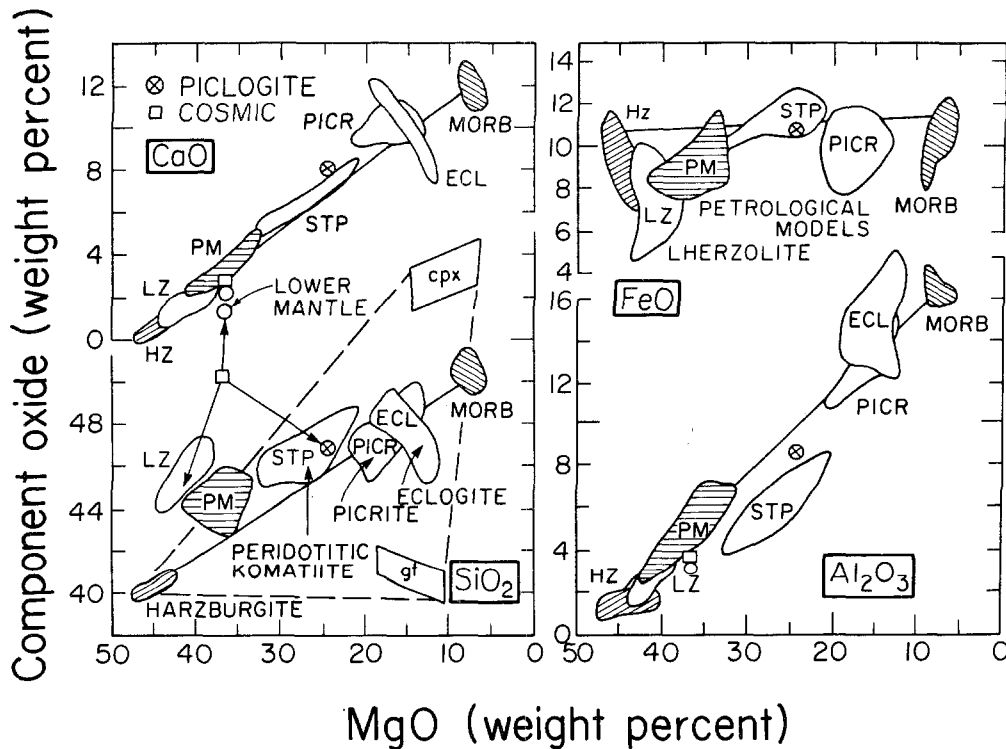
Component oxide (weight percent)

⊗ PICLOGITE
□ COSMIC

CaO

12
8
4
0

PICR
MORB
ECL
STP
PM
LZ
HZ
LOWER MANTLE
cpx

48
44
40

LZ
PM
STP
PICR
ECL
MORB
PICRITE
ECLOGITE
PERIDOTITIC KOMATIITE
gt
SiO$_2$
HARZBURGITE

50 40 30 20 10 0

14
12
10
8
6
4

Hz
STP
PICR
MORB
PM
LZ
PETROLOGICAL MODELS
LHERZOLITE

FeO

16
12
8
4
0

ECL
MORB
PICR
STP
PM
HZ
LZ
Al$_2$O$_3$

50 40 30 20 10 0

MgO (weight percent)